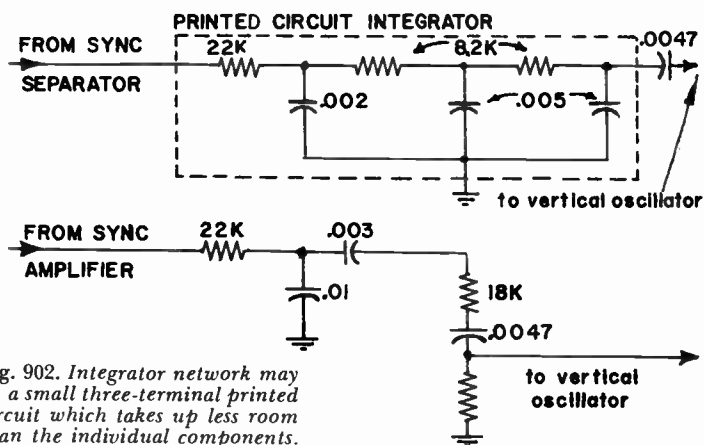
PRINTED CIRCUIT INTEGRATOR

FROM SYNC SEPARATOR

22K

8.2K

.0047

.002

.005

to vertical oscillator

FROM SYNC AMPLIFIER

22K

.003

.01

18K

.0047

to vertical oscillator

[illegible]g. 902. Integrator network may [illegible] a small three-terminal printed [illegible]rcuit which takes up less room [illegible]an the individual components.